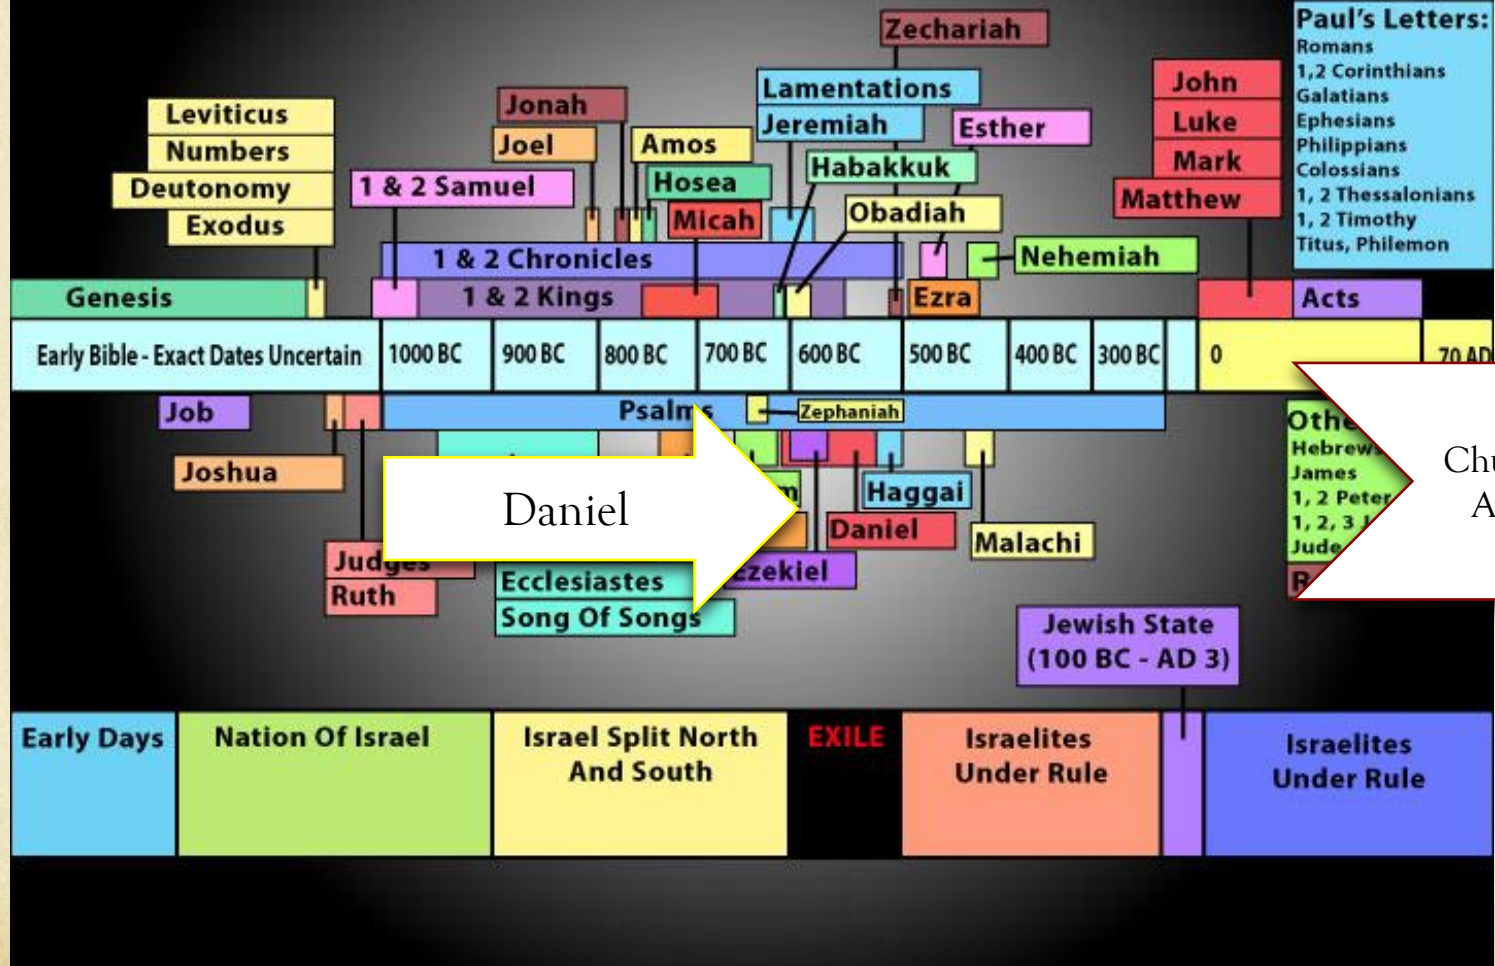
Zechariah

Paul's Letters:
Romans
1,2 Corinthians
Galatians
Ephesians
Philippians
Colossians
1, 2 Thessalonians
1, 2 Timothy
Titus, Philemon

Lamentations
Jonah
John
Leviticus
Jeremiah
Esther
Luke
Joel
Amos
Numbers
Mark
Hosea
Habakkuk
Deutonomy
1 & 2 Samuel
Matthew
Micah
Obadiah
Exodus
1 & 2 Chronicles
Nehemiah
Genesis
1 & 2 Kings
Ezra
Acts

| Early Bible - Exact Dates Uncertain | 1000 BC | 900 BC | 800 BC | 700 BC | 600 BC | 500 BC | 400 BC | 300 BC | | 0 | 70 AD |
|---|---|---|---|---|---|---|---|---|---|---|---|

Job
Psalms
Zephaniah
Othe
Hebrews
James
1, 2 Peter
1, 2, 3 J
Jude
R
Chu
A
Joshua
Haggai
Daniel
Daniel
Malachi
Judges
Ruth
Ecclesiastes
Ezekiel
Song Of Songs
Jewish State (100 BC - AD 3)

| Early Days | Nation Of Israel | Israel Split North And South | EXILE | Israelites Under Rule | | Israelites Under Rule |
|---|---|---|---|---|---|---|